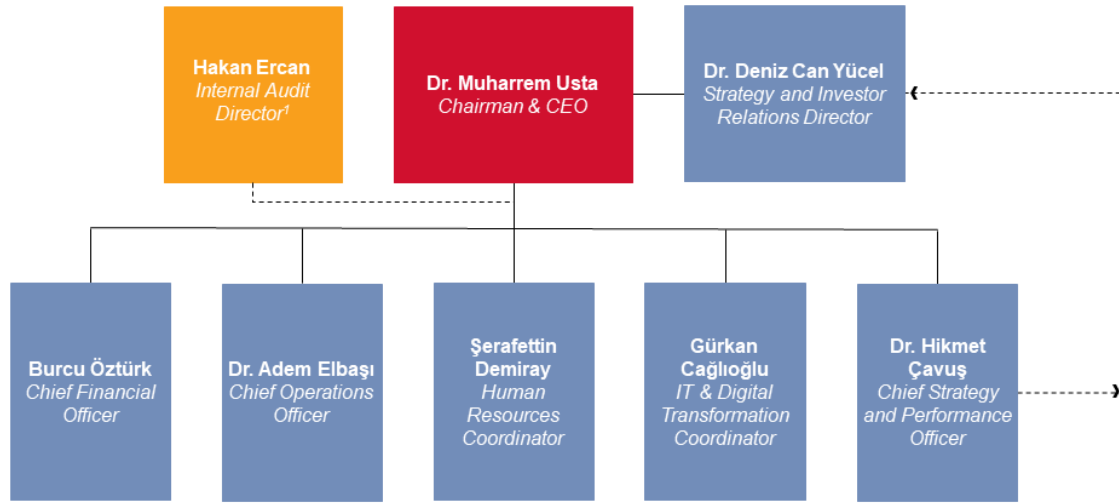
Hakan Ercan
Internal Audit Director$^1$

Dr. Muharrem Usta
Chairman & CEO

Dr. Deniz Can Yücel
Strategy and Investor Relations Director

Burcu Öztürk
Chief Financial Officer

Dr. Adem Elbaşı
Chief Operations Officer

Şerafettin Demiray
Human Resources Coordinator

Gürkan Cağlıoğlu
IT & Digital Transformation Coordinator

Dr. Hikmet Çavuş
Chief Strategy and Performance Officer